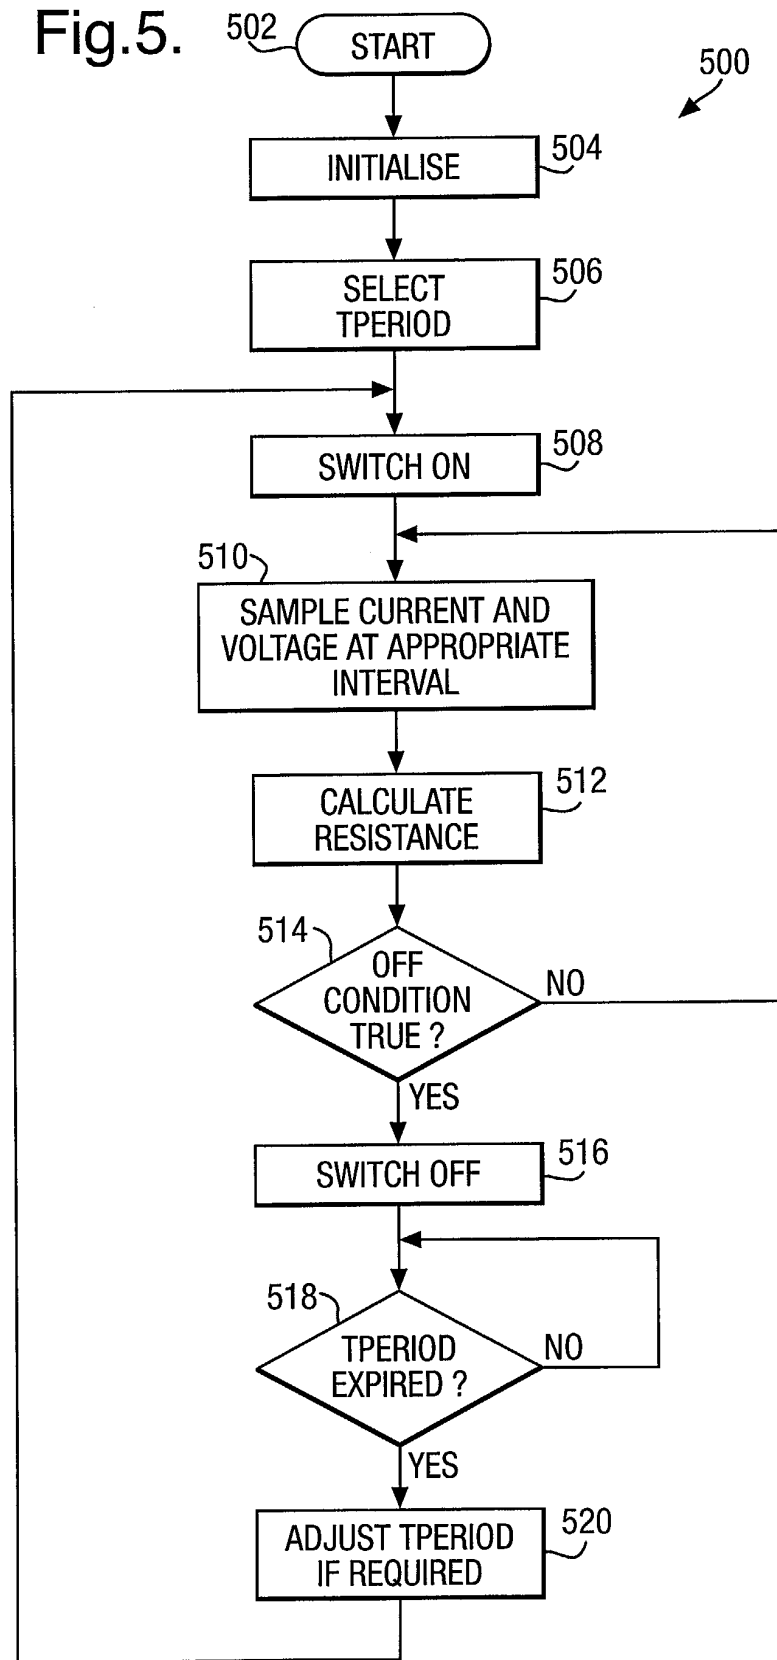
Fig.5.

502
START

500

INITIALISE
504

SELECT TPERIOD
506

SWITCH ON
508

510
SAMPLE CURRENT AND VOLTAGE AT APPROPRIATE INTERVAL

CALCULATE RESISTANCE
512

514
OFF CONDITION TRUE ?
NO
YES

SWITCH OFF
516

518
TPERIOD EXPIRED ?
NO
YES

ADJUST TPERIOD IF REQUIRED
520